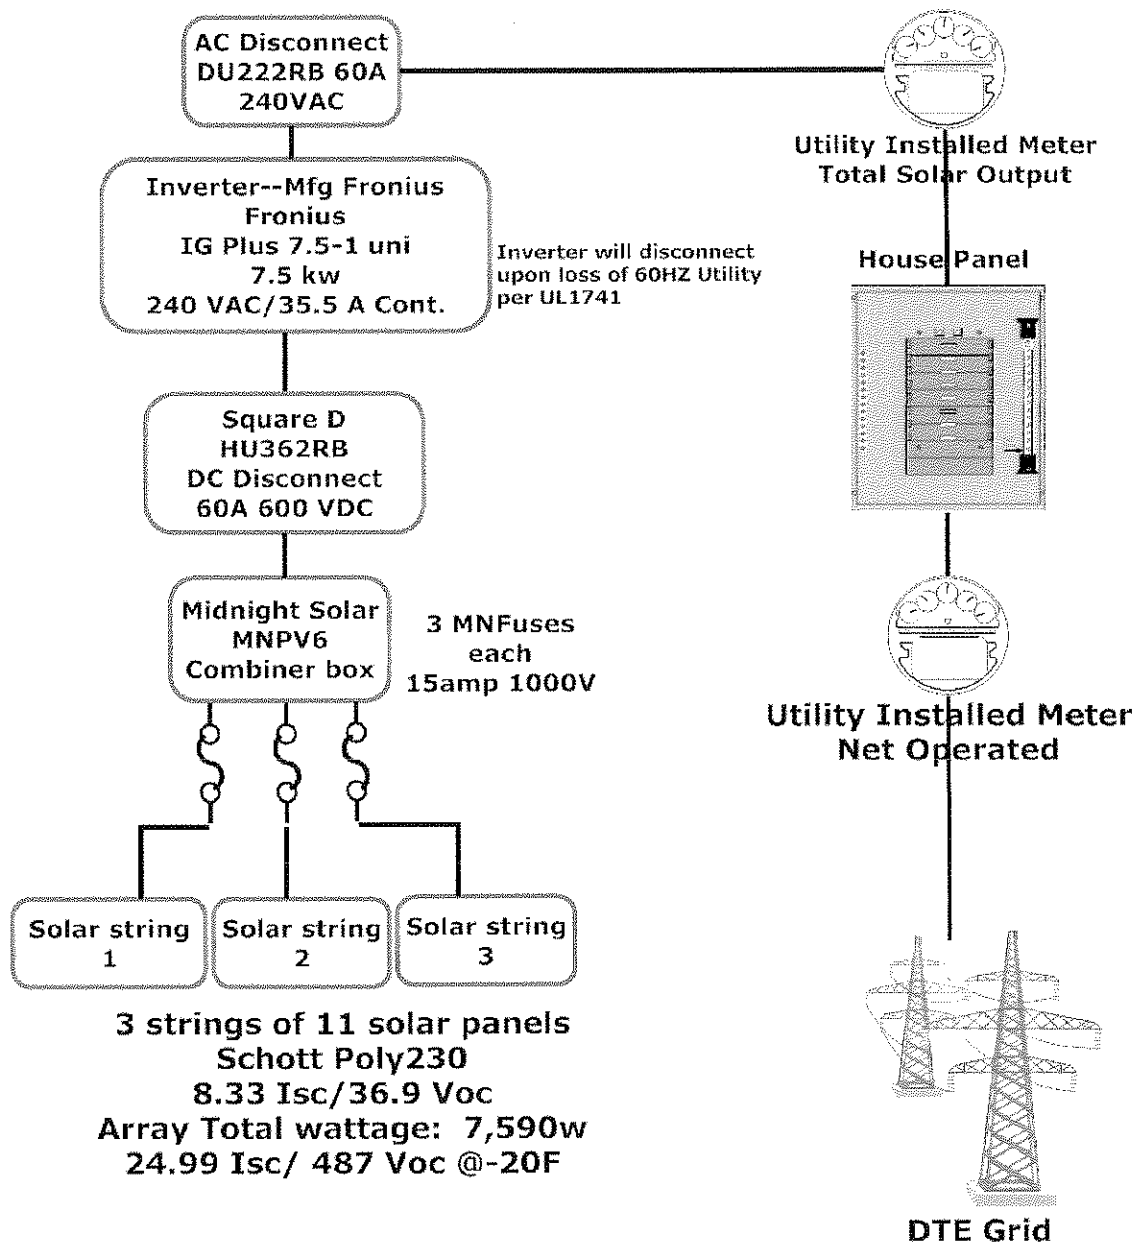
AC Disconnect
DU222RB 60A
240VAC

Utility Installed Meter
Total Solar Output

Inverter--Mfg Fronius
Fronius
IG Plus 7.5-1 uni
7.5 kw
240 VAC/35.5 A Cont.

Inverter will disconnect upon loss of 60HZ Utility per UL1741

House Panel

Square D
HU362RB
DC Disconnect
60A 600 VDC

Midnight Solar
MNPV6
Combiner box

3 MNFuses
each
15amp 1000V

Utility Installed Meter
Net Operated

Solar string
1

Solar string
2

Solar string
3

3 strings of 11 solar panels
Schott Poly230
8.33 Isc/36.9 Voc
Array Total wattage: 7,590w
24.99 Isc/ 487 Voc @-20F

DTE Grid